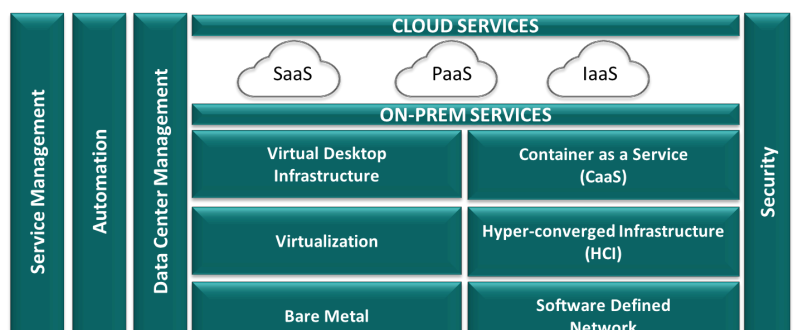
Service Management

Automation

Data Center Management

CLOUD SERVICES

SaaS

PaaS

IaaS

ON-PREM SERVICES

Virtual Desktop Infrastructure

Container as a Service (CaaS)

Virtualization

Hyper-converged Infrastructure (HCI)

Bare Metal

Software Defined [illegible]

Security